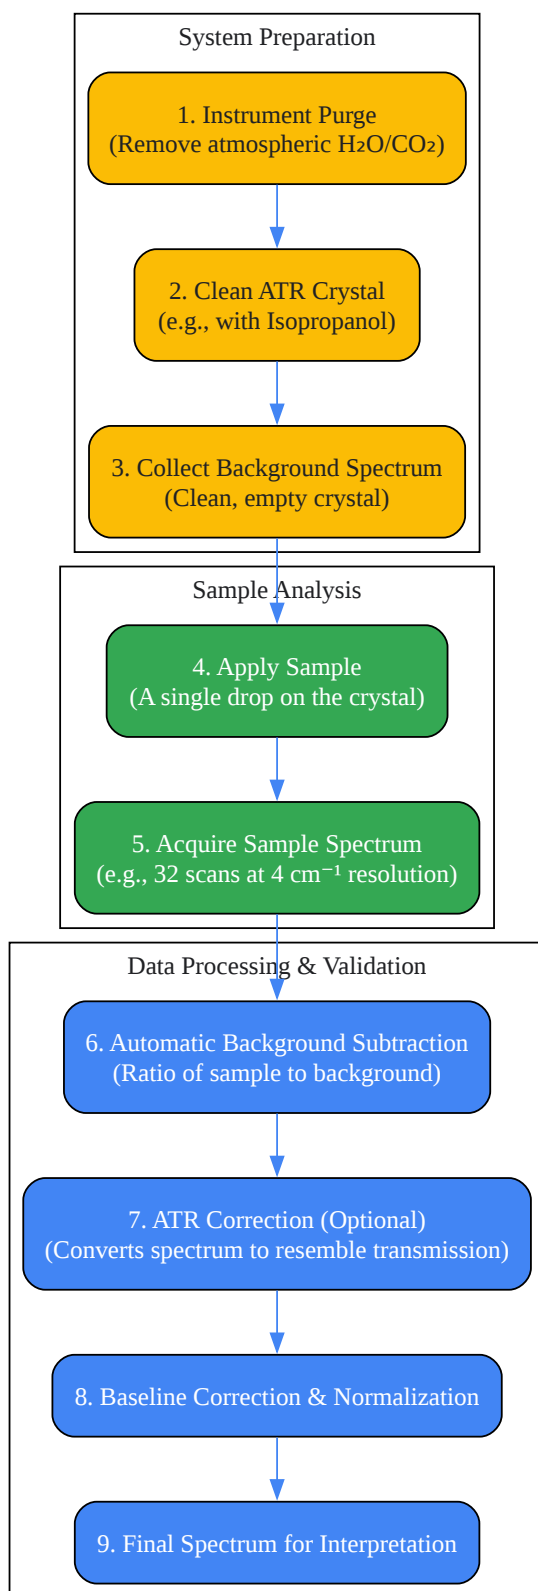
System Preparation

1. Instrument Purge
(Remove atmospheric $H_2O/CO_2$)

2. Clean ATR Crystal
(e.g., with Isopropanol)

3. Collect Background Spectrum
(Clean, empty crystal)

Sample Analysis

4. Apply Sample
(A single drop on the crystal)

5. Acquire Sample Spectrum
(e.g., 32 scans at 4 $cm^{-1}$ resolution)

Data Processing & Validation

6. Automatic Background Subtraction
(Ratio of sample to background)

7. ATR Correction (Optional)
(Converts spectrum to resemble transmission)

8. Baseline Correction & Normalization

9. Final Spectrum for Interpretation